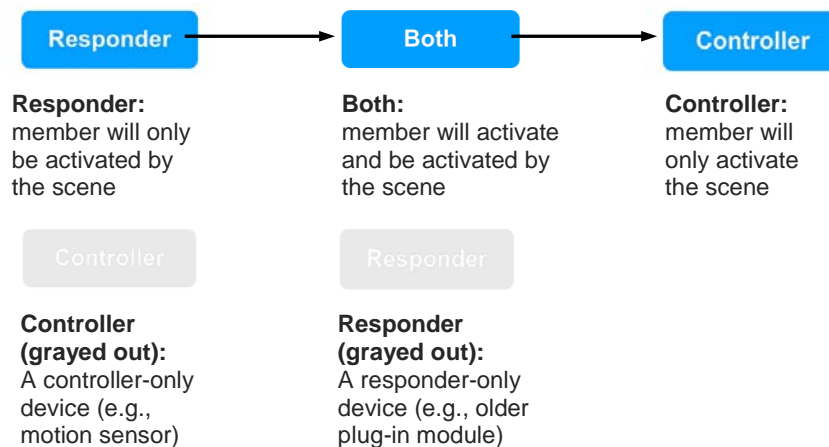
Responder

Both

Controller

**Responder:**
member will only be activated by the scene

**Both:**
member will activate and be activated by the scene

**Controller:**
member will only activate the scene

Controller

Responder

**Controller (grayed out):**
A controller-only device (e.g., motion sensor)

**Responder (grayed out):**
A responder-only device (e.g., older plug-in module)